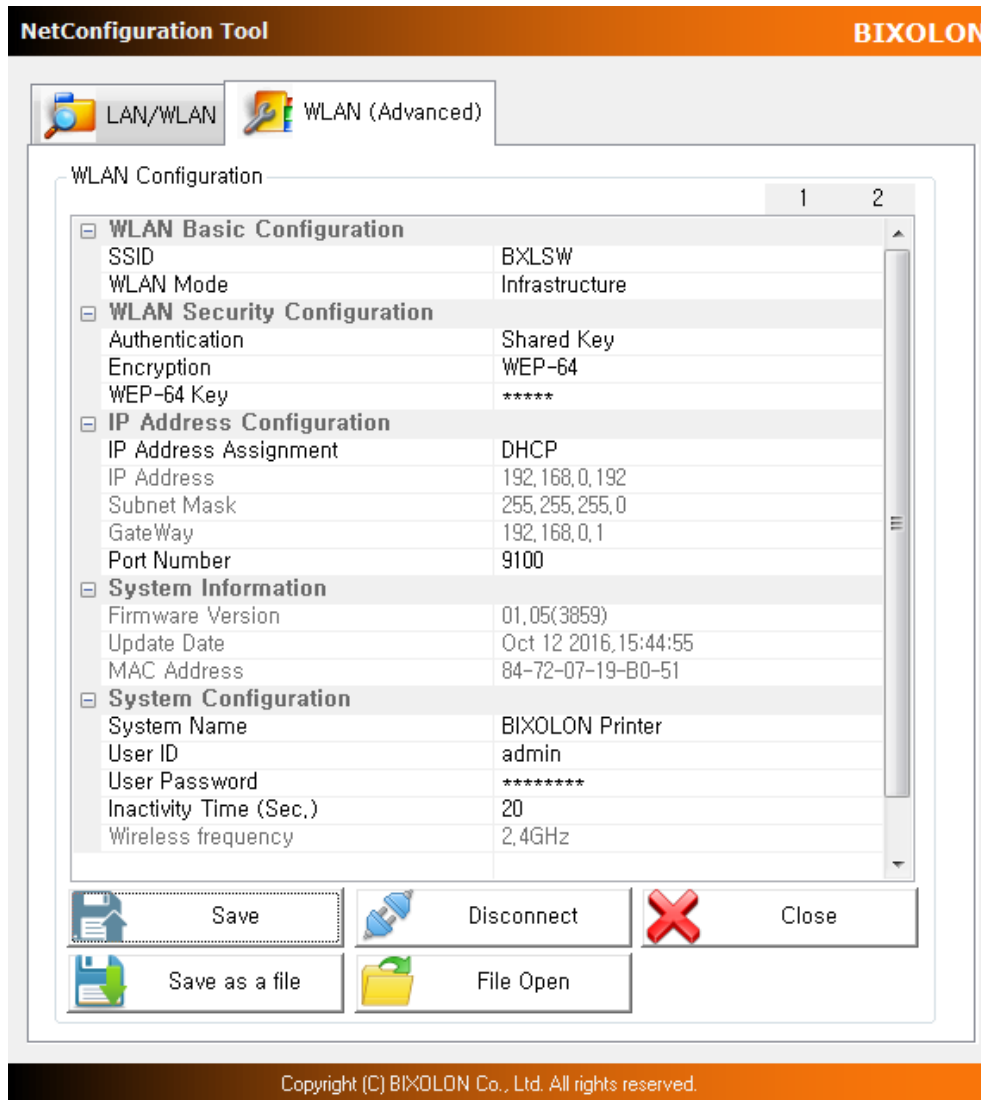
NetConfiguration Tool

BIXOLON

LAN/WLAN

WLAN (Advanced)

WLAN Configuration

1 2

| | |
|---|---|
| ⊟ WLAN Basic Configuration | |
| SSID | BXLSW |
| WLAN Mode | Infrastructure |
| ⊟ WLAN Security Configuration | |
| Authentication | Shared Key |
| Encryption | WEP-64 |
| WEP-64 Key | ***** |
| ⊟ IP Address Configuration | |
| IP Address Assignment | DHCP |
| IP Address | 192,168,0,192 |
| Subnet Mask | 255,255,255,0 |
| GateWay | 192,168,0,1 |
| Port Number | 9100 |
| ⊟ System Information | |
| Firmware Version | 01,05(3859) |
| Update Date | Oct 12 2016,15:44:55 |
| MAC Address | 84-72-07-19-B0-51 |
| ⊟ System Configuration | |
| System Name | BIXOLON Printer |
| User ID | admin |
| User Password | ******** |
| Inactivity Time (Sec,) | 20 |
| Wireless frequency | 2,4GHz |

Save

Disconnect

Close

Save as a file

File Open

Copyright (C) BIXOLON Co., Ltd. All rights reserved.